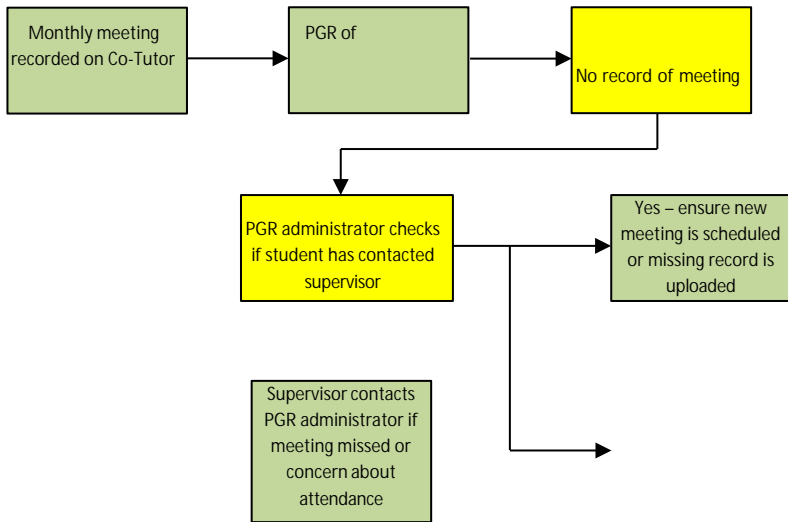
Monthly meeting recorded on Co-Tutor

PGR of

No record of meeting

PGR administrator checks if student has contacted supervisor

Yes – ensure new meeting is scheduled or missing record is uploaded

Supervisor contacts PGR administrator if meeting missed or concern about attendance